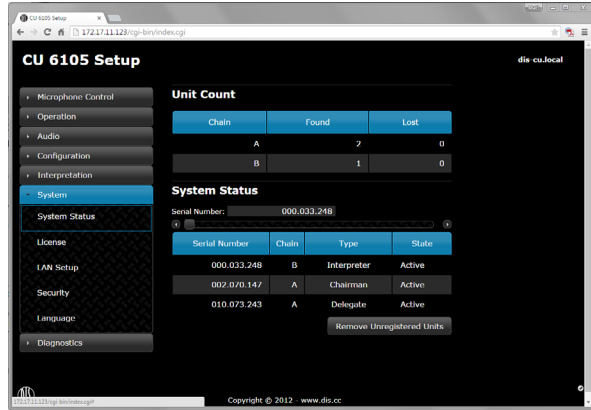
CU 6105 Setup

172.17.11.123/cgi-bin/index.cgi

CU 6105 Setup

dis cu.local

Microphone Control
Operation
Audio
Configuration
Interpretation
System
System Status
License
LAN Setup
Security
Language
Diagnostics

Unit Count

| Chain | Found | Lost |
|---|---|---|
| A | 2 | 0 |
| B | 1 | 0 |

System Status

Serial Number: 000.033.248

| Serial Number | Chain | Type | State |
|---|---|---|---|
| 000.033.248 | B | Interpreter | Active |
| 002.070.147 | A | Chairman | Active |
| 010.073.243 | A | Delegate | Active |

Remove Unregistered Units

172.17.11.123/cgi-bin/index.cgi#

Copyright © 2012 - www.dis.cc